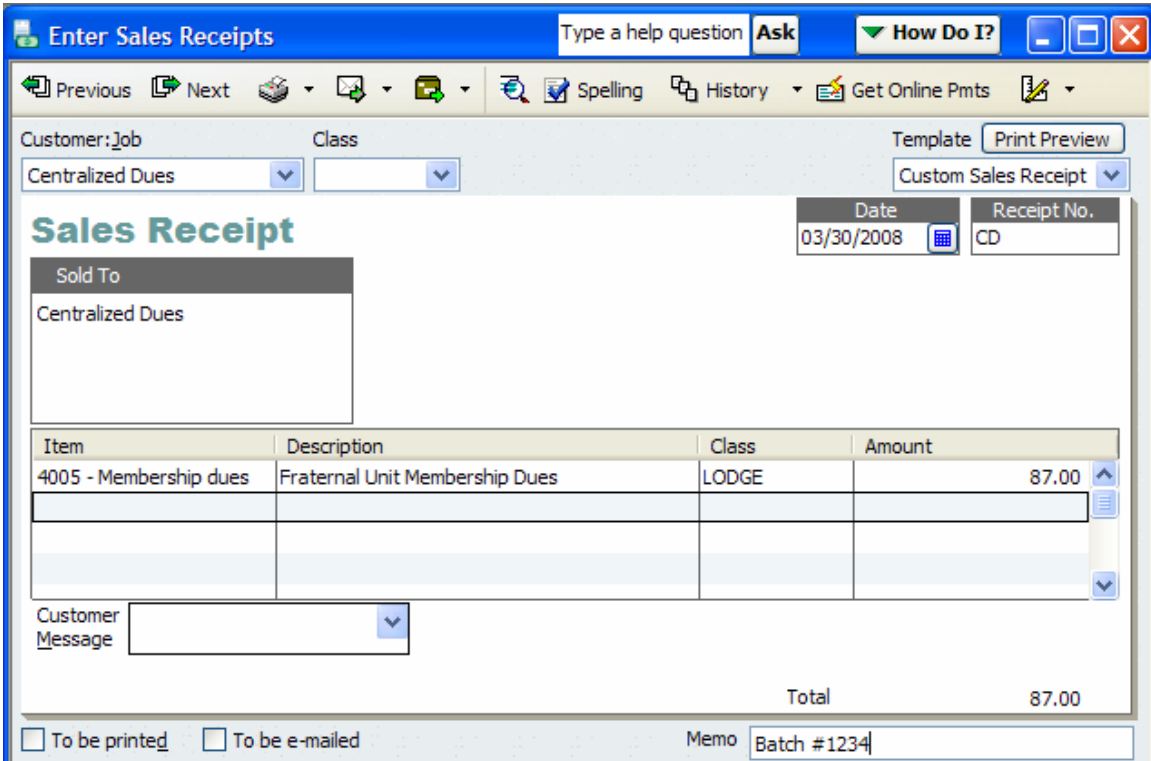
Enter Sales Receipts

Type a help question Ask

How Do I?

Previous Next Spelling History Get Online Pmts

Customer:Job
Centralized Dues

Class

Template Print Preview
Custom Sales Receipt

Sales Receipt

Date
03/30/2008

Receipt No.
CD

Sold To
Centralized Dues

| Item | Description | Class | Amount |
|---|---|---|---|
| 4005 - Membership dues | Fraternal Unit Membership Dues | LODGE | 87.00 |
| | | | |
| | | | |
| | | | |

Customer Message

Total 87.00

To be printed To be e-mailed

Memo Batch #1234